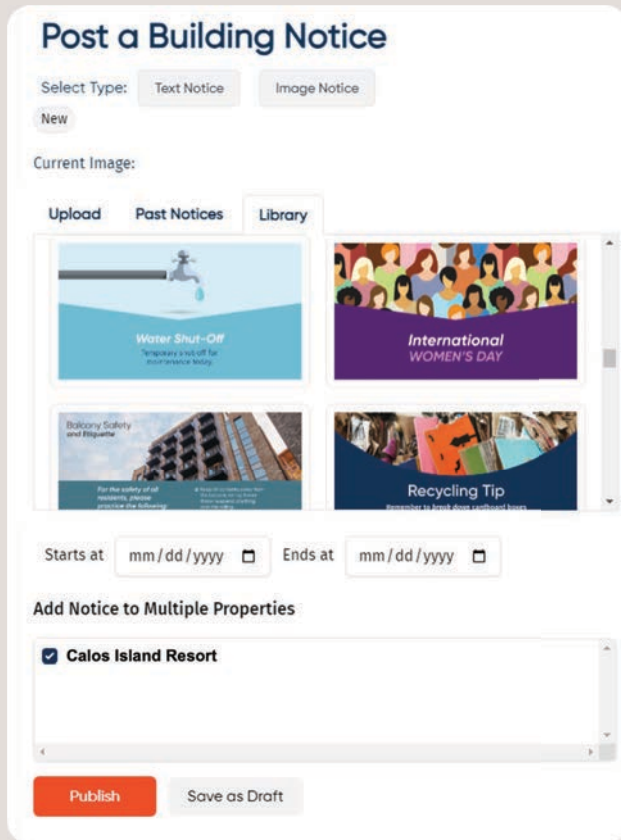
Post a Building Notice

Select Type: Text Notice Image Notice New

Current Image:

Upload Past Notices Library

Water Shut-Off
Temporary shut-off for maintenance today.

International WOMEN'S DAY

Balcony Safety and Etiquette

For the safety of all residents, please practice the following:

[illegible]

Recycling Tip
Remember to break down cardboard boxes

Starts at mm/dd/yyyy Ends at mm/dd/yyyy

Add Notice to Multiple Properties

Calos Island Resort

Publish Save as Draft